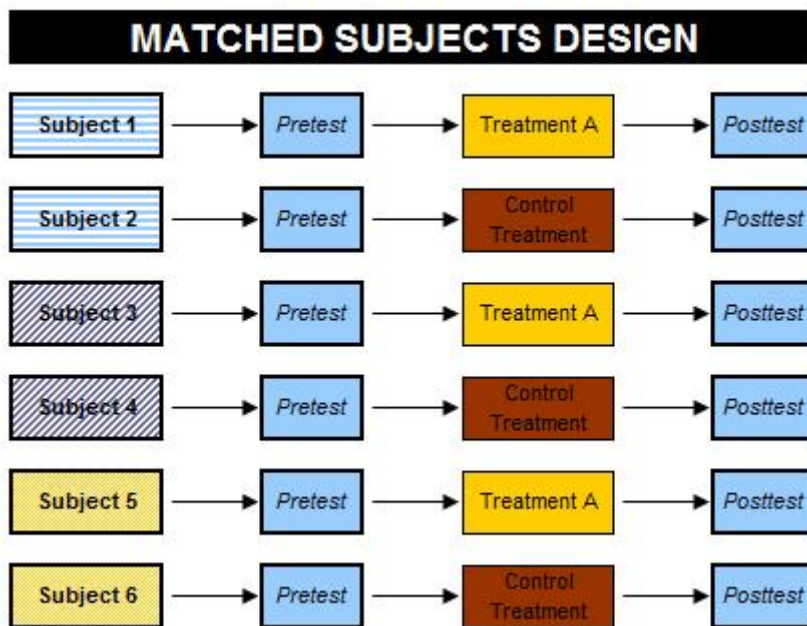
MATCHED SUBJECTS DESIGN

Subject 1
Pretest
Treatment A
Posttest

Subject 2
Pretest
Control Treatment
Posttest

Subject 3
Pretest
Treatment A
Posttest

Subject 4
Pretest
Control Treatment
Posttest

Subject 5
Pretest
Treatment A
Posttest

Subject 6
Pretest
Control Treatment
Posttest